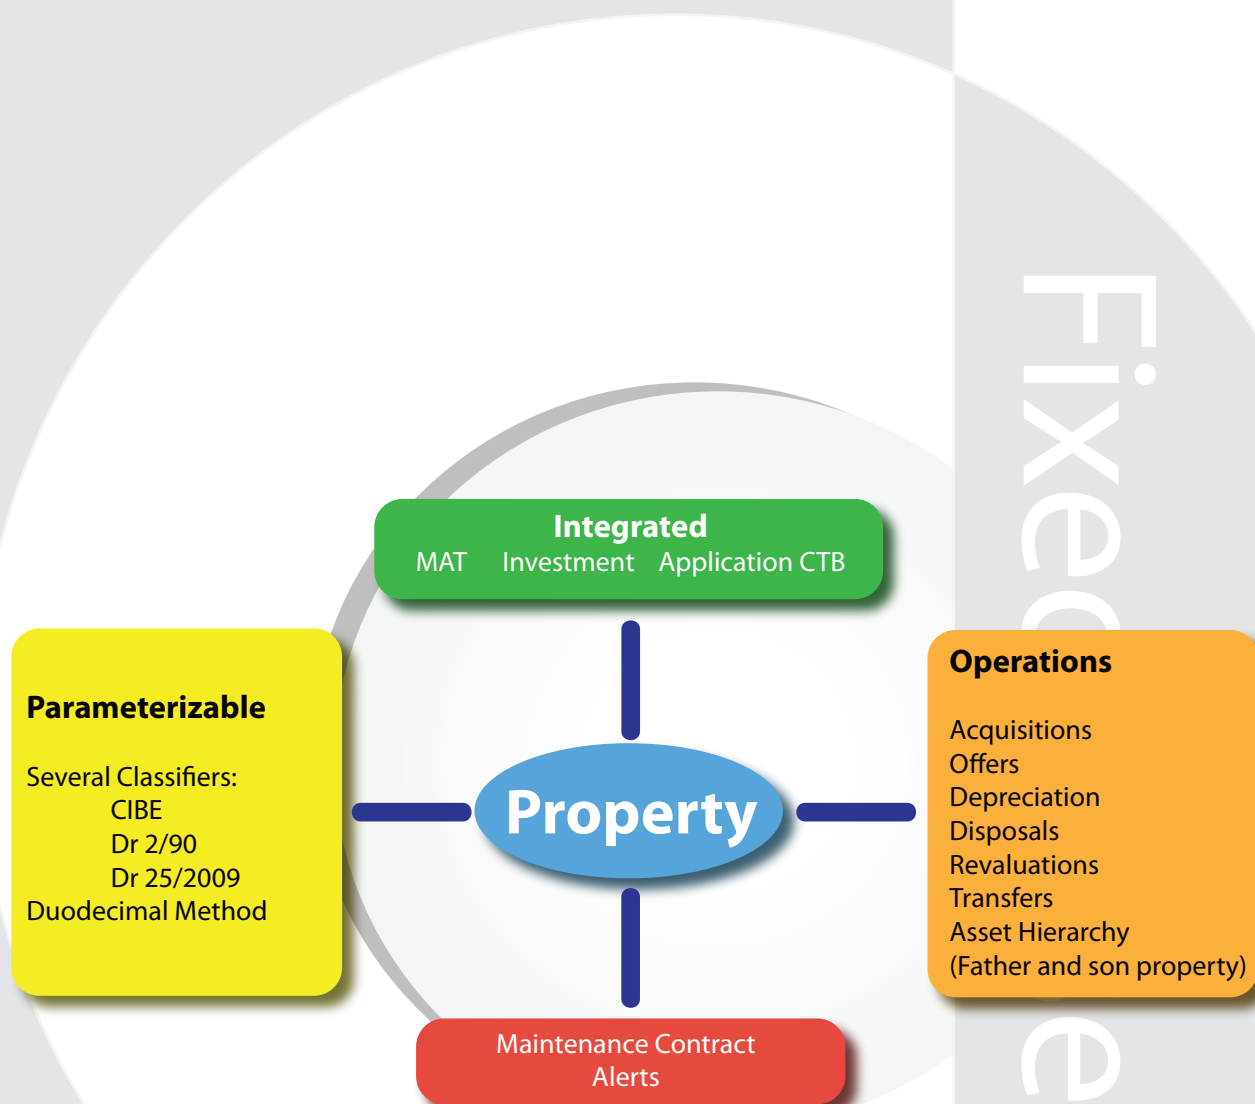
Fixed

Integrated
MAT Investment Application CTB

Parameterizable

Several Classifiers:
CIBE
Dr 2/90
Dr 25/2009
Duodecimal Method

Property

Operations

Acquisitions
Offers
Depreciation
Disposals
Revaluations
Transfers
Asset Hierarchy
(Father and son property)

Maintenance Contract
Alerts